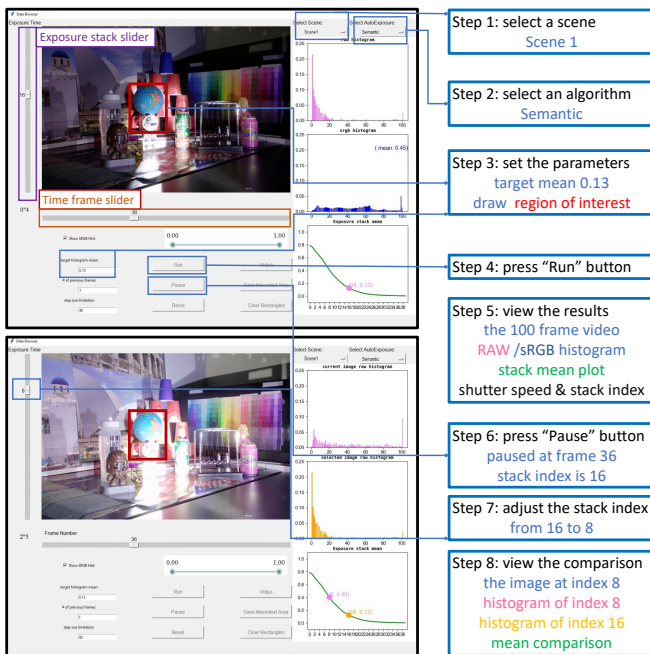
Data Browser
Exposure Time
Exposure stack slider
16
0^4
Time frame slider
36
Show SRGB Hist
0.00
1.00
target histogram mean
0.13
# of previous frames
1
step size limitation
40
Run
Video
Pause
Save Interested Area
Reset
Clear Rectangles
Select Scene:
Scene1
Select AutoExposure:
Semantic
raw histogram
srgb histogram
( mean: 0.45)
Exposure stack mean
(16, 0.13)

Step 1: select a scene
Scene 1

Step 2: select an algorithm
Semantic

Step 3: set the parameters
target mean 0.13
draw region of interest

Step 4: press "Run" button

Step 5: view the results
the 100 frame video
RAW /sRGB histogram
stack mean plot
shutter speed & stack index

Data Browser
Exposure Time
8
2^5
Frame Number
36
Show SRGB Hist
0.00
1.00
target histogram mean
0.13
# of previous frames
1
step size limitation
40
Run
Video
Pause
Save Interested Area
Reset
Clear Rectangles
Select Scene:
Scene1
Select AutoExposure:
Semantic
current image raw histogram
selected image raw histogram
Exposure stack mean
(8, 0.40)
(16, 0.13)

Step 6: press "Pause" button
paused at frame 36
stack index is 16

Step 7: adjust the stack index
from 16 to 8

Step 8: view the comparison
the image at index 8
histogram of index 8
histogram of index 16
mean comparison